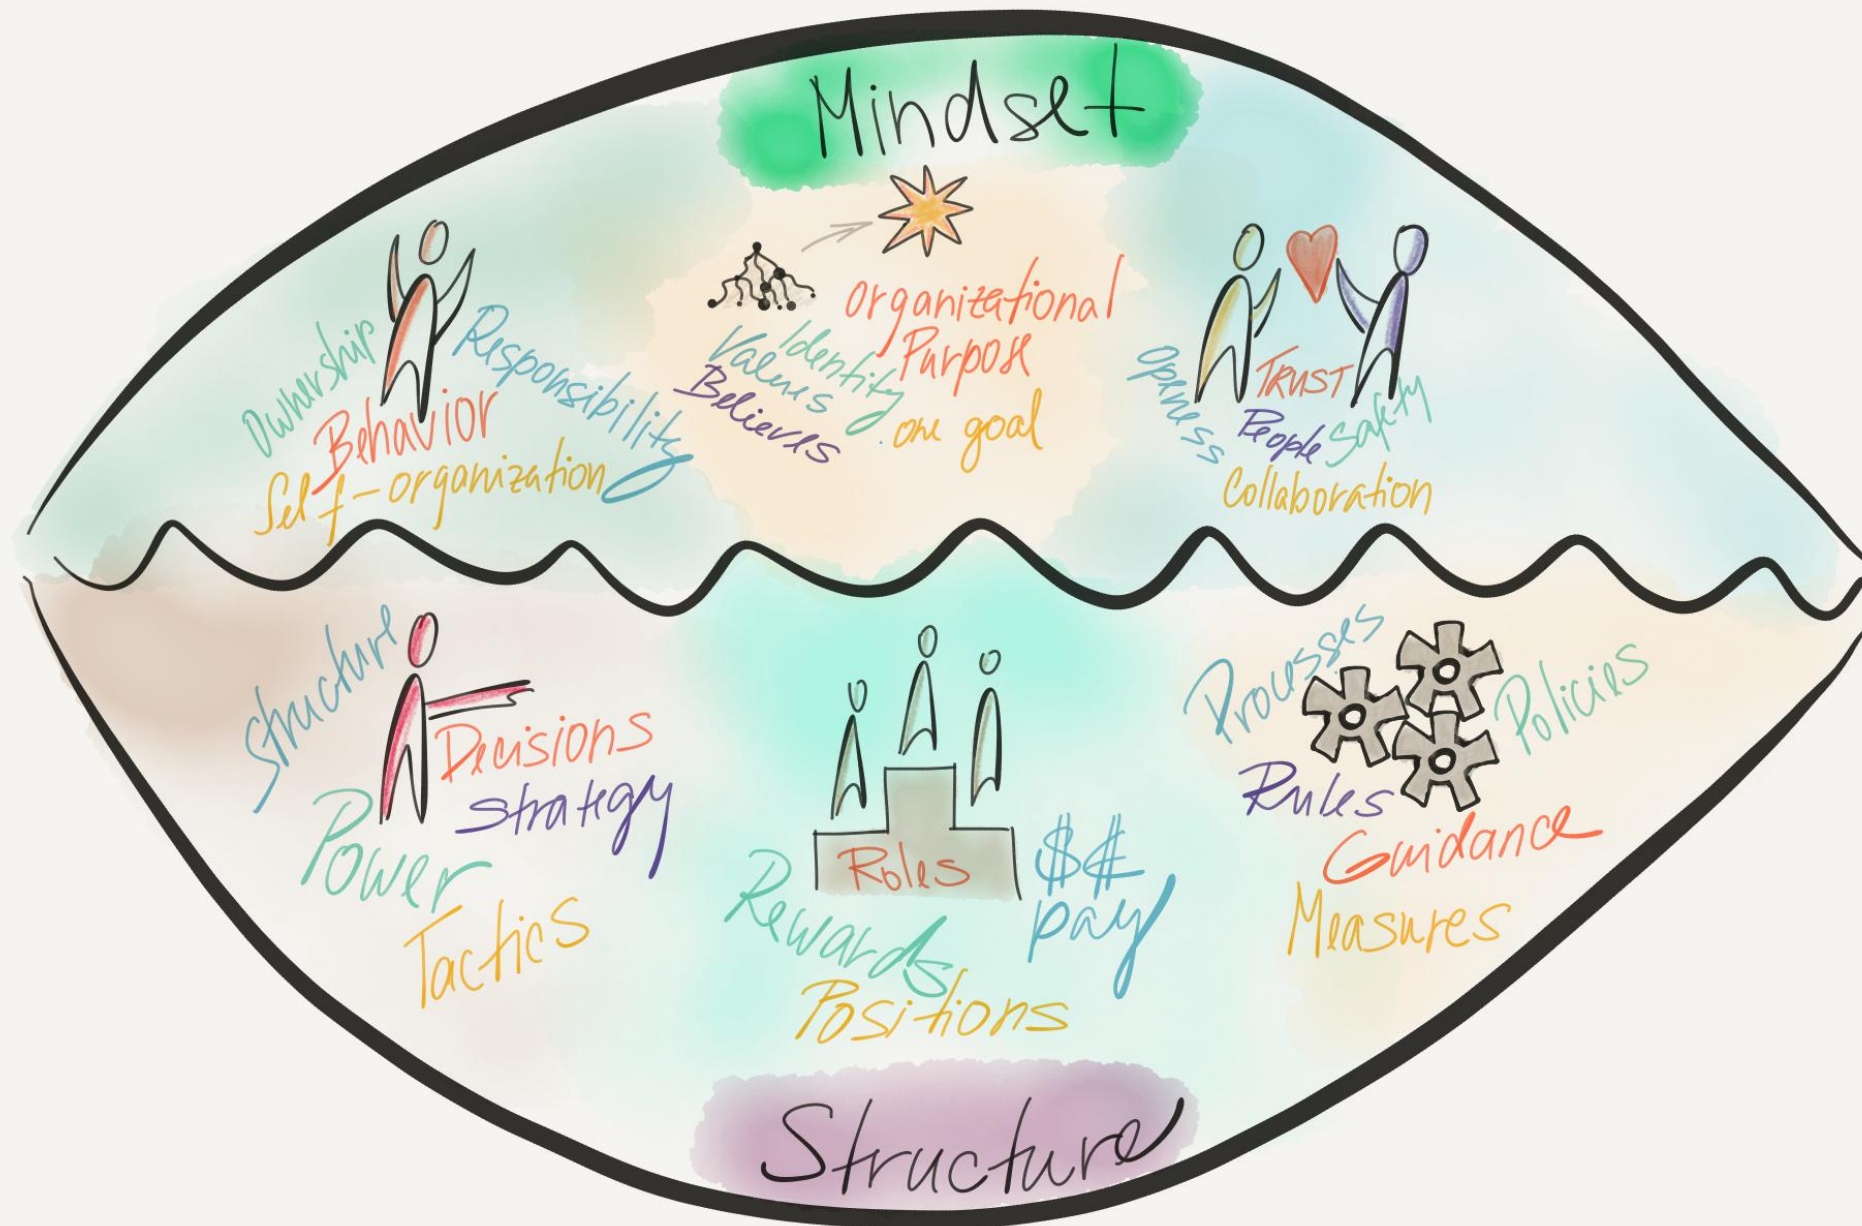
Mindset

Ownership
Behavior
Responsibility
Self-organization

Organizational
Purpose
Identity
Values
Believes
one goal

Openess
TRUST
People
Safety
Collaboration

Structure
Decisions
Strategy
Power
Tactics

Roles
Rewards
$$
pay
Positions

Processes
Policies
Rules
Guidance
Measures

Structure